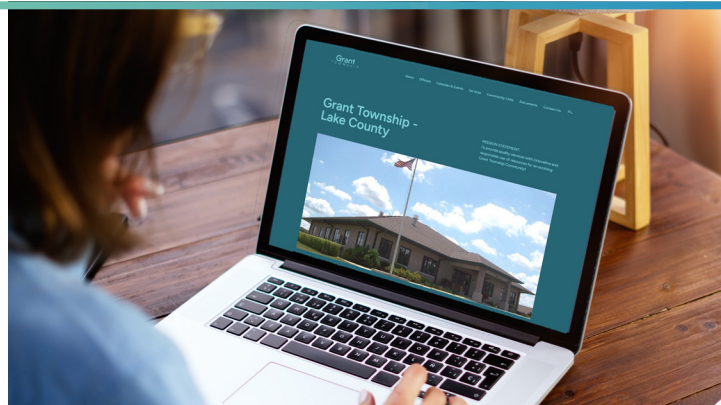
Grant
TOWNSHIP

Home Officials Calendar & Events Services Community Links Documents Contact Us Pay

Grant Township - Lake County

MISSION STATEMENT
To provide quality services with innovative and responsible use of resources for an evolving Grant Township Community.